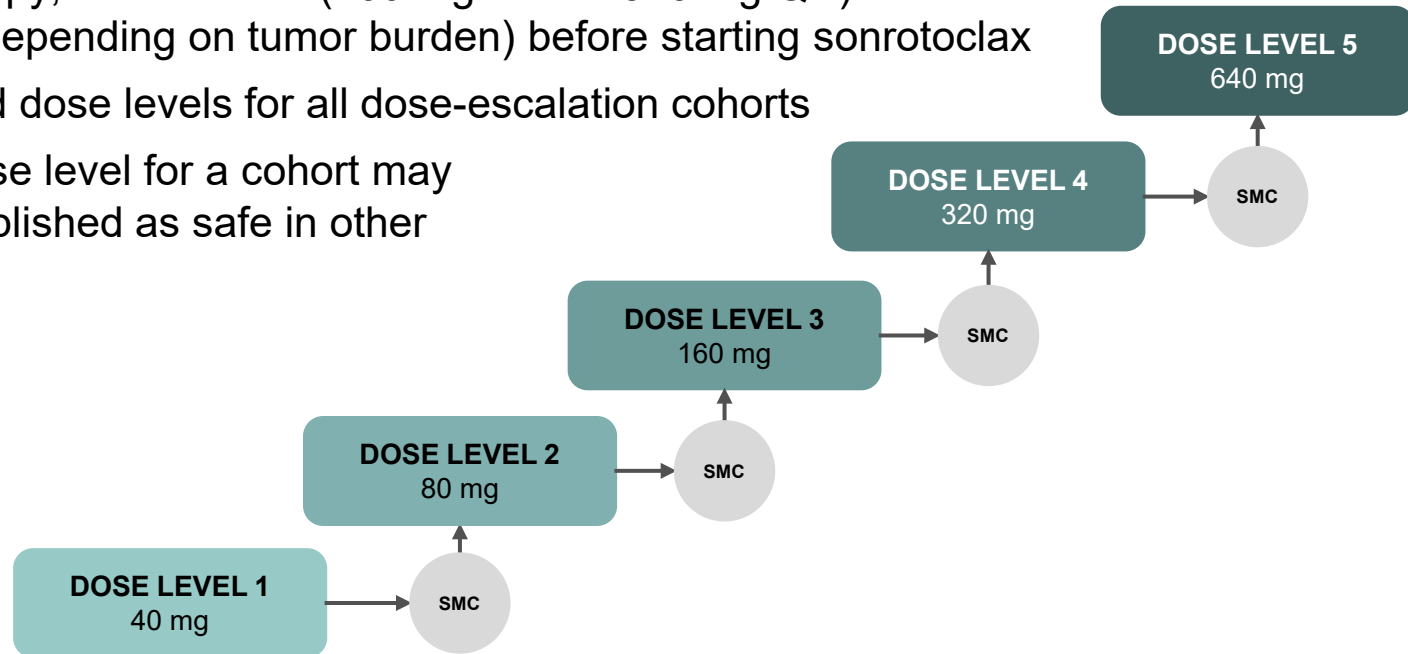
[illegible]epending on tumor burden) before starting sonrotoclax

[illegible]d dose levels for all dose-escalation cohorts

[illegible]se level for a cohort may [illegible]blished as safe in other

DOSE LEVEL 5
640 mg

DOSE LEVEL 4
320 mg

SMC

DOSE LEVEL 3
160 mg

SMC

DOSE LEVEL 2
80 mg

SMC

DOSE LEVEL 1
40 mg

SMC

SMC